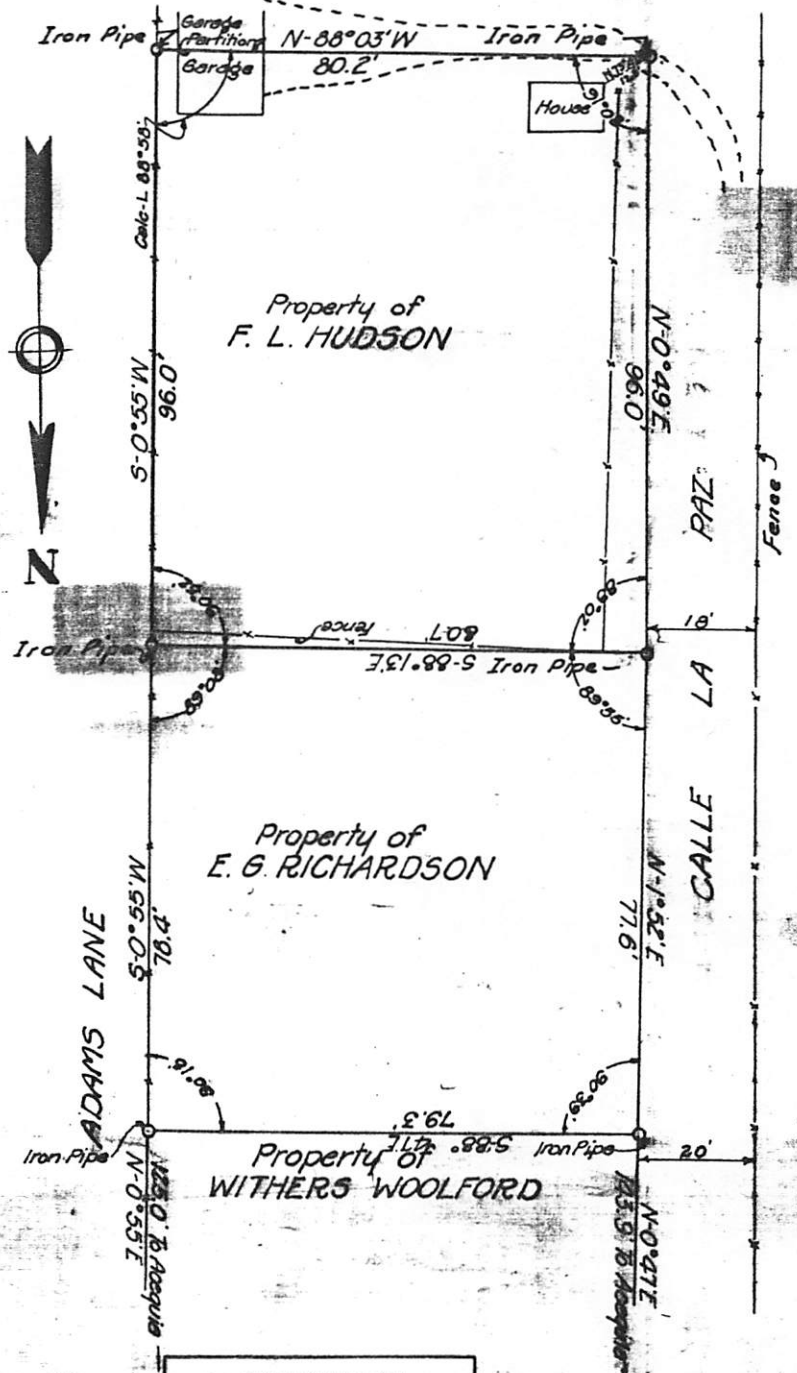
Iron Pipe
Garage Partition
Garage
N-88°03'W
80.2'
Iron Pipe
House
Calc-L 88°58'
Property of
F. L. HUDSON
S-0°55'W
96.0'
96.0
N-0°49'E
PAZ
Fence
N
Iron Pipe
Fence
80.7
S-88°13'E
Iron Pipe
18'
LA
Property of
E. G. RICHARDSON
S-0°55'W
78.4'
N-1°32'E
77.6
CALLE
ADAMS LANE
79.3
S-88°41'E
Iron Pipe
Iron Pipe
20'
Property of
WITHERS WOOLFORD
125.0' to Acequia
N-0°55'E
123.9 to Acequia
N-0°47'E